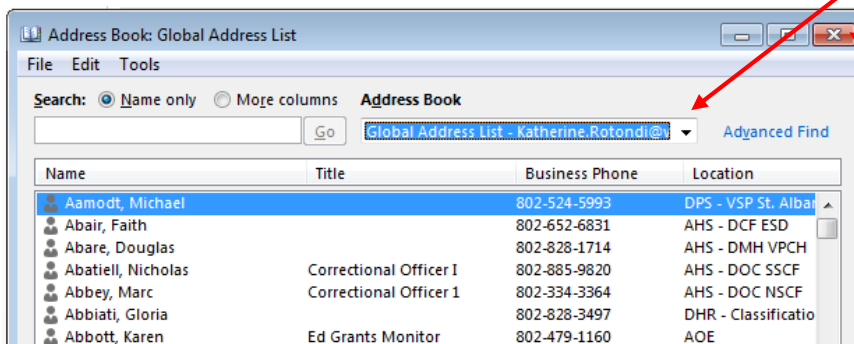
Address Book: Global Address List

File Edit Tools

Search: Name only More columns Address Book

Go Global Address List - Katherine.Rotondi@v Advanced Find

| Name | Title | Business Phone | Location |
|---|---|---|---|
| Aamodt, Michael | | 802-524-5993 | DPS - VSP St. Albar |
| Abair, Faith | | 802-652-6831 | AHS - DCF ESD |
| Abare, Douglas | | 802-828-1714 | AHS - DMH VPCH |
| Abatiell, Nicholas | Correctional Officer I | 802-885-9820 | AHS - DOC SSCF |
| Abbey, Marc | Correctional Officer 1 | 802-334-3364 | AHS - DOC NSCF |
| Abbiati, Gloria | | 802-828-3497 | DHR - Classificatio |
| Abbott, Karen | Ed Grants Monitor | 802-479-1160 | AOE |